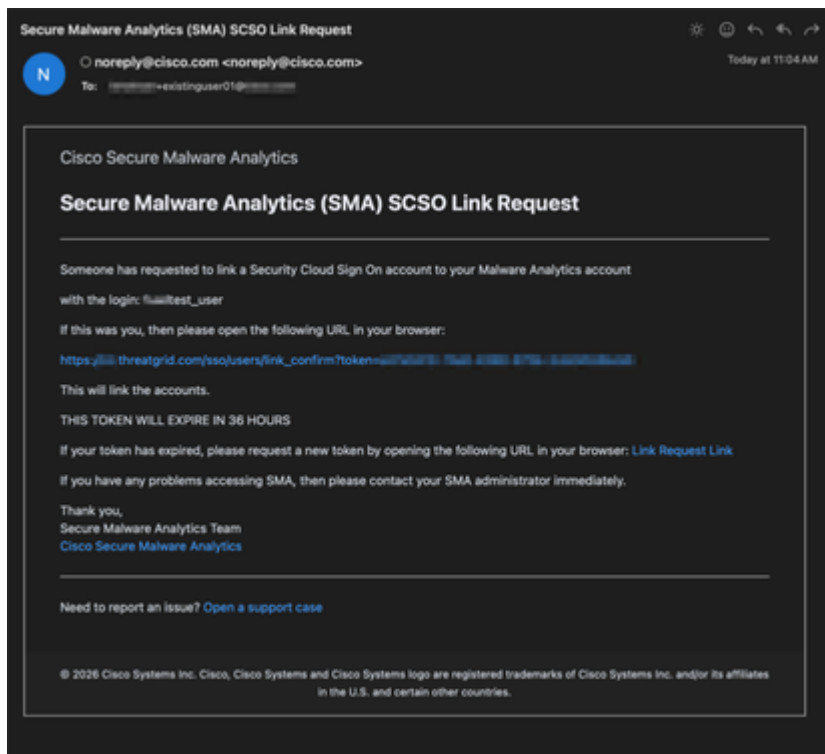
Secure Malware Analytics (SMA) SCSO Link Request

N

noreply@cisco.com <noreply@cisco.com>

To: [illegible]+existinguser01@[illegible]

Today at 11:04 AM

Cisco Secure Malware Analytics

Secure Malware Analytics (SMA) SCSO Link Request

Someone has requested to link a Security Cloud Sign On account to your Malware Analytics account

with the login: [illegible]test_user

If this was you, then please open the following URL in your browser:

https://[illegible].threatgrid.com/sso/users/link_confirm?token=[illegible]

This will link the accounts.

THIS TOKEN WILL EXPIRE IN 36 HOURS

If your token has expired, please request a new token by opening the following URL in your browser: Link Request Link

If you have any problems accessing SMA, then please contact your SMA administrator immediately.

Thank you,
Secure Malware Analytics Team
Cisco Secure Malware Analytics

Need to report an issue? Open a support case

© 2026 Cisco Systems Inc. Cisco, Cisco Systems and Cisco Systems logo are registered trademarks of Cisco Systems Inc. and/or its affiliates in the U.S. and certain other countries.